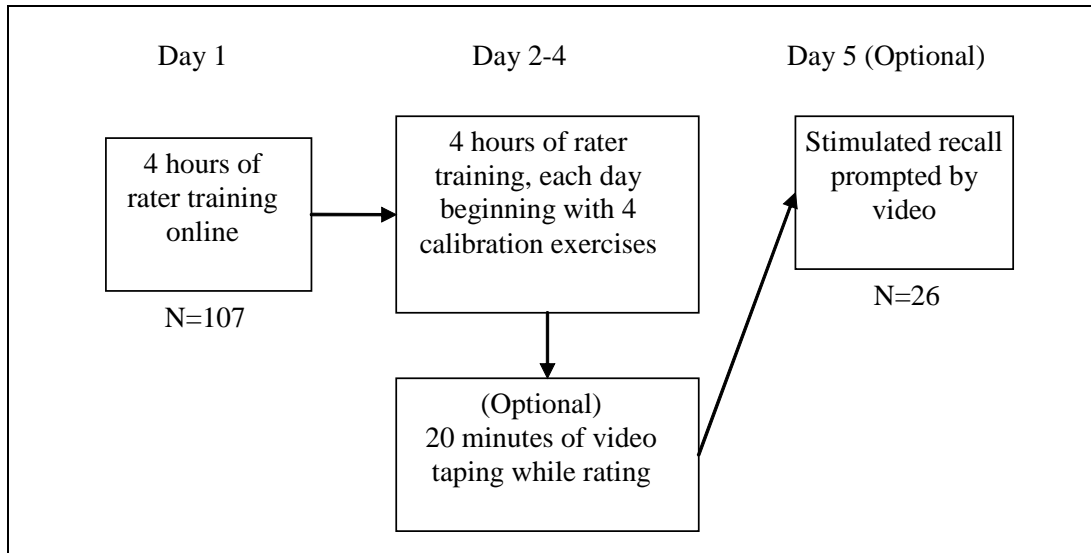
Day 1

Day 2-4

Day 5 (Optional)

4 hours of rater training online

N=107

4 hours of rater training, each day beginning with 4 calibration exercises

(Optional)
20 minutes of video taping while rating

Stimulated recall prompted by video

N=26